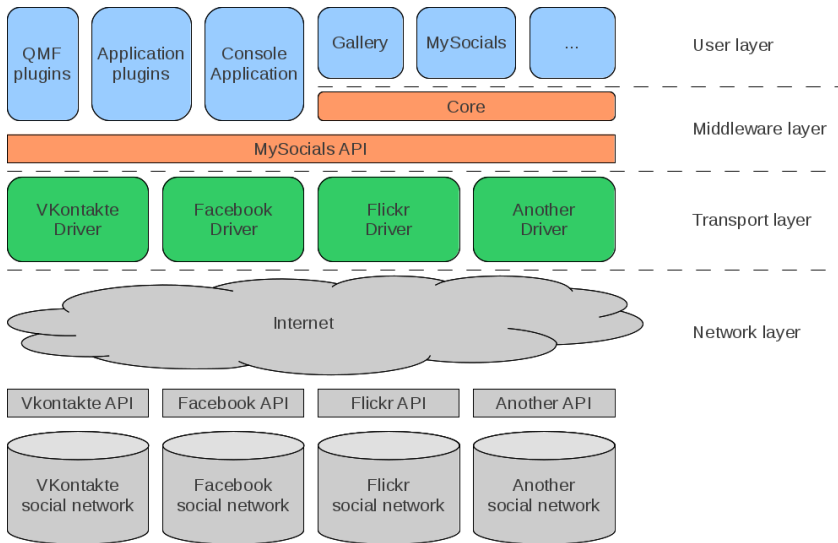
QMF plugins

Application plugins

Console Application

Gallery

MySocials

...

User layer

Core

Middleware layer

MySocials API

VKontakte Driver

Facebook Driver

Flickr Driver

Another Driver

Transport layer

Internet

Network layer

Vkontakte API

Facebook API

Flickr API

Another API

VKontakte social network

Facebook social network

Flickr social network

Another social network